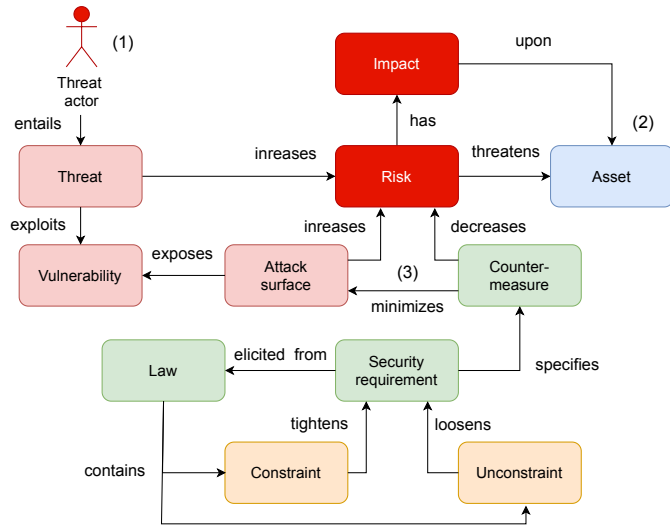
(1)

Threat actor

entails

Threat

exploits

Vulnerability

inreases

Impact

upon

has

Risk

threatens

(2)

Asset

inreases

decreases

exposes

Attack surface

(3)

Counter-measure

minimizes

Law

elicited from

Security requirement

specifies

tightens

loosens

contains

Constraint

Unconstraint